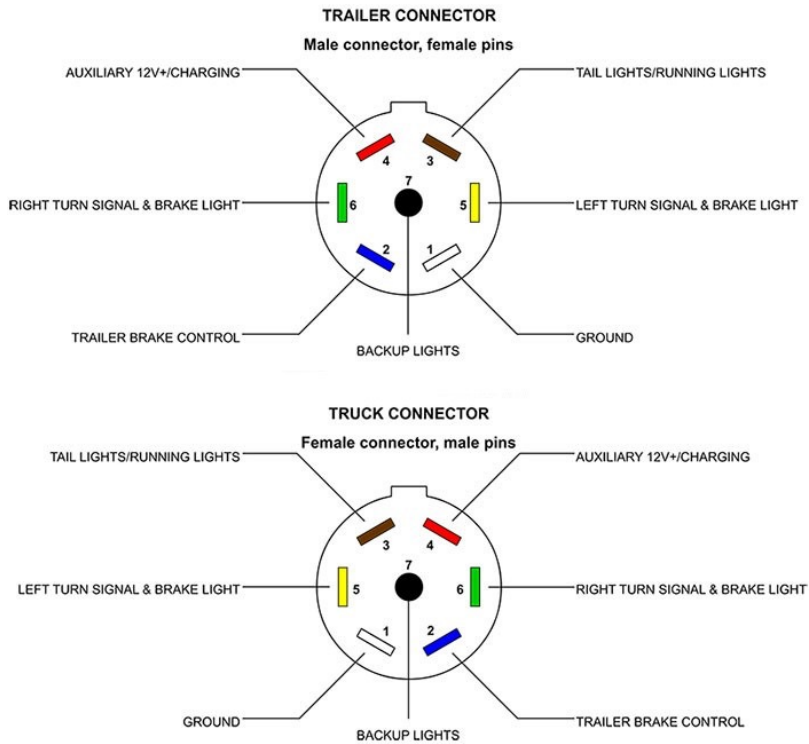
TRAILER CONNECTOR

Male connector, female pins

AUXILIARY 12V+/CHARGING

TAIL LIGHTS/RUNNING LIGHTS

4

3

7

RIGHT TURN SIGNAL & BRAKE LIGHT

6

5

LEFT TURN SIGNAL & BRAKE LIGHT

2

1

TRAILER BRAKE CONTROL

GROUND

BACKUP LIGHTS

TRUCK CONNECTOR

Female connector, male pins

TAIL LIGHTS/RUNNING LIGHTS

AUXILIARY 12V+/CHARGING

3

4

7

LEFT TURN SIGNAL & BRAKE LIGHT

5

6

RIGHT TURN SIGNAL & BRAKE LIGHT

1

2

GROUND

BACKUP LIGHTS

TRAILER BRAKE CONTROL